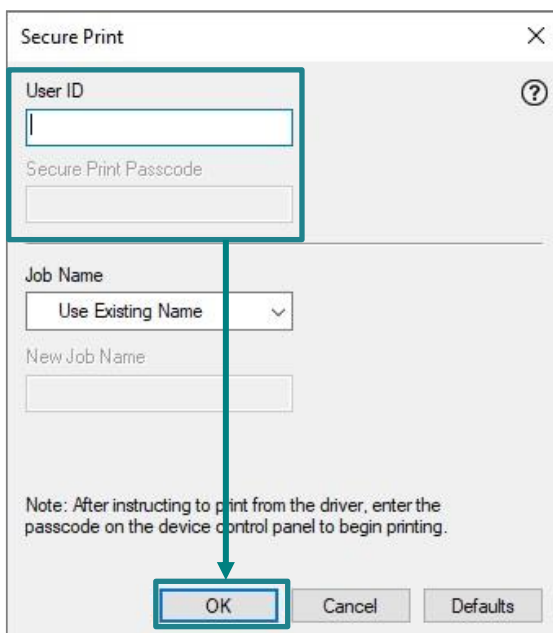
Secure Print

×

User ID

?

Secure Print Passcode

Job Name

Use Existing Name

New Job Name

Note: After instructing to print from the driver, enter the passcode on the device control panel to begin printing.

OK

Cancel

Defaults